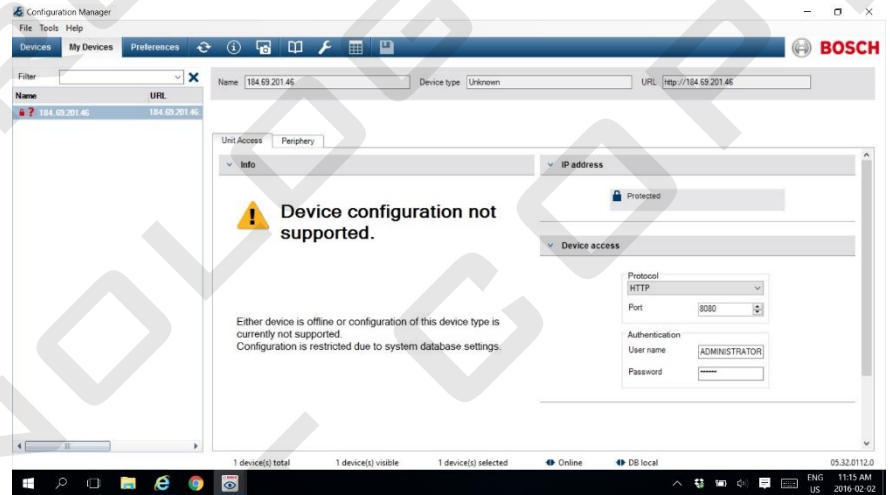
Configuration Manager

File Tools Help

Devices My Devices Preferences

BOSCH

Filter

Name URL

184.69.201.46 184.69.201.46

Name 184.69.201.46 Device type Unknown URL http://184.69.201.46

Unit Access Periphery

Info

Device configuration not supported.

Either device is offline or configuration of this device type is currently not supported.
Configuration is restricted due to system database settings.

IP address

Protected

Device access

Protocol
HTTP
Port 8080

Authentication
User name ADMINISTRATOR
Password

1 device(s) total 1 device(s) visible 1 device(s) selected Online DB local 05.32.0112.0

ENG US 11:15 AM 2016-02-02